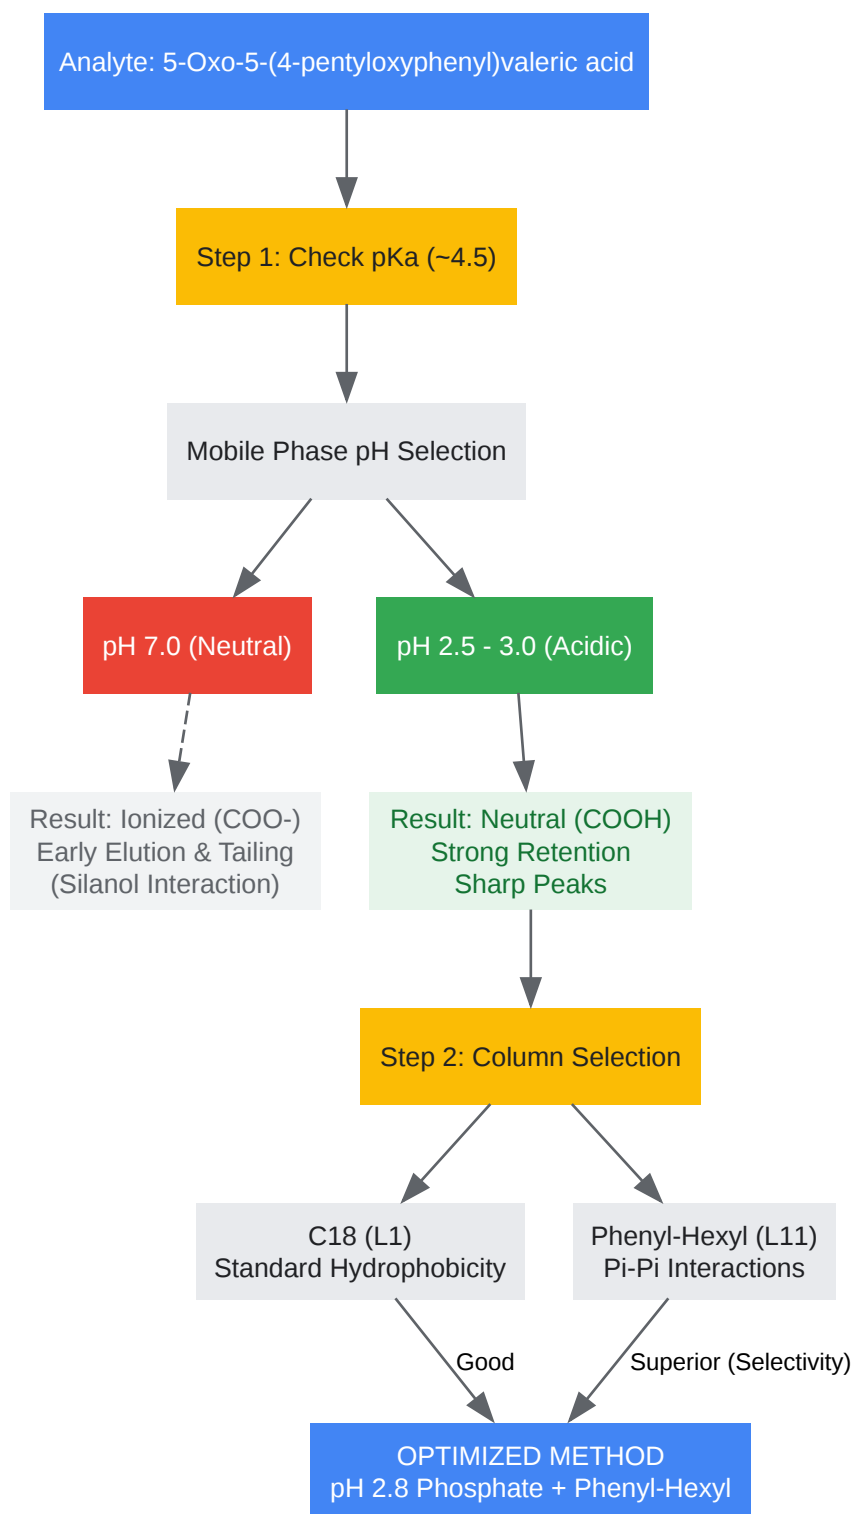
Analyte: 5-Oxo-5-(4-pentyloxyphenyl)valeric acid

Step 1: Check pKa (~4.5)

Mobile Phase pH Selection

pH 7.0 (Neutral)

pH 2.5 - 3.0 (Acidic)

Result: Ionized (COO-)
Early Elution & Tailing
(Silanol Interaction)

Result: Neutral (COOH)
Strong Retention
Sharp Peaks

Step 2: Column Selection

C18 (L1)
Standard Hydrophobicity

Phenyl-Hexyl (L11)
Pi-Pi Interactions

Good

Superior (Selectivity)

OPTIMIZED METHOD
pH 2.8 Phosphate + Phenyl-Hexyl